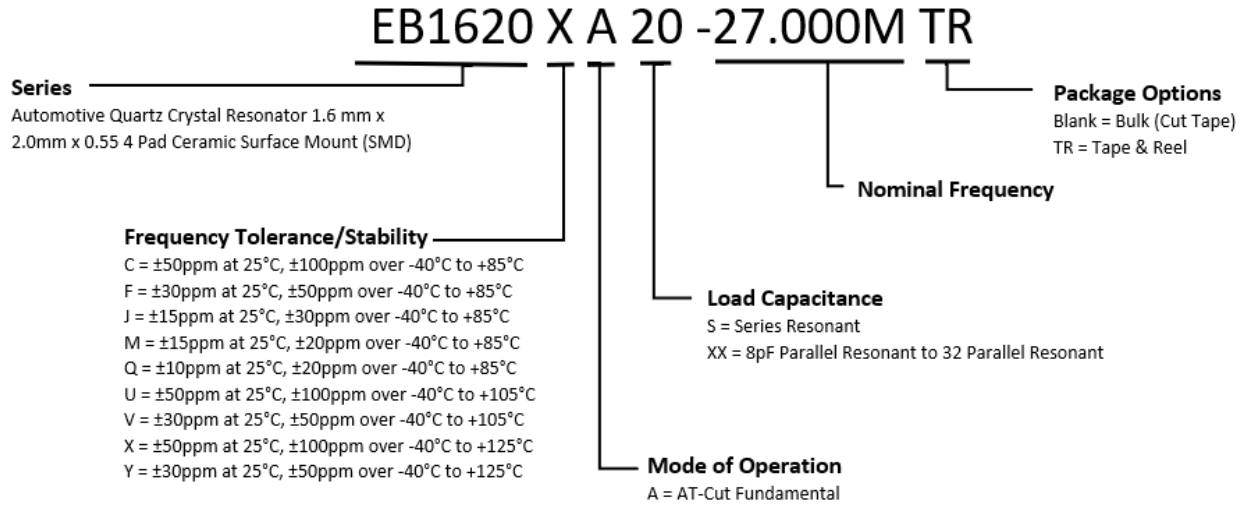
EB1620 X A 20 -27.000M TR

Series
Automotive Quartz Crystal Resonator 1.6 mm x 2.0mm x 0.55 4 Pad Ceramic Surface Mount (SMD)

Package Options
Blank = Bulk (Cut Tape)
TR = Tape & Reel

Nominal Frequency

Frequency Tolerance/Stability
C = ±50ppm at 25°C, ±100ppm over -40°C to +85°C
F = ±30ppm at 25°C, ±50ppm over -40°C to +85°C
J = ±15ppm at 25°C, ±30ppm over -40°C to +85°C
M = ±15ppm at 25°C, ±20ppm over -40°C to +85°C
Q = ±10ppm at 25°C, ±20ppm over -40°C to +85°C
U = ±50ppm at 25°C, ±100ppm over -40°C to +105°C
V = ±30ppm at 25°C, ±50ppm over -40°C to +105°C
X = ±50ppm at 25°C, ±100ppm over -40°C to +125°C
Y = ±30ppm at 25°C, ±50ppm over -40°C to +125°C

Load Capacitance
S = Series Resonant
XX = 8pF Parallel Resonant to 32 Parallel Resonant

Mode of Operation
A = AT-Cut Fundamental